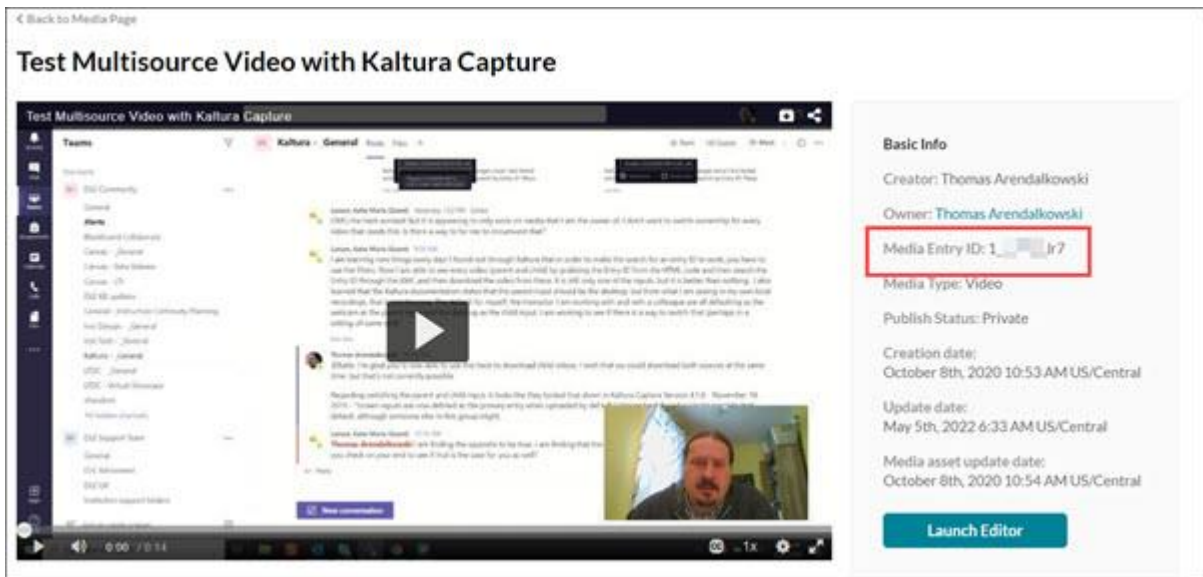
< Back to Media Page

Test Multisource Video with Kaltura Capture

Test Multisource Video with Kaltura Capture

Teams

Kaltura · General

0:00 / 0:14

1x

Basic Info

Creator: Thomas Arendalkowski

Owner: Thomas Arendalkowski

Media Entry ID: 1_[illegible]lr7

Media Type: Video

Publish Status: Private

Creation date:
October 8th, 2020 10:53 AM US/Central

Update date:
May 5th, 2022 6:33 AM US/Central

Media asset update date:
October 8th, 2020 10:54 AM US/Central

Launch Editor